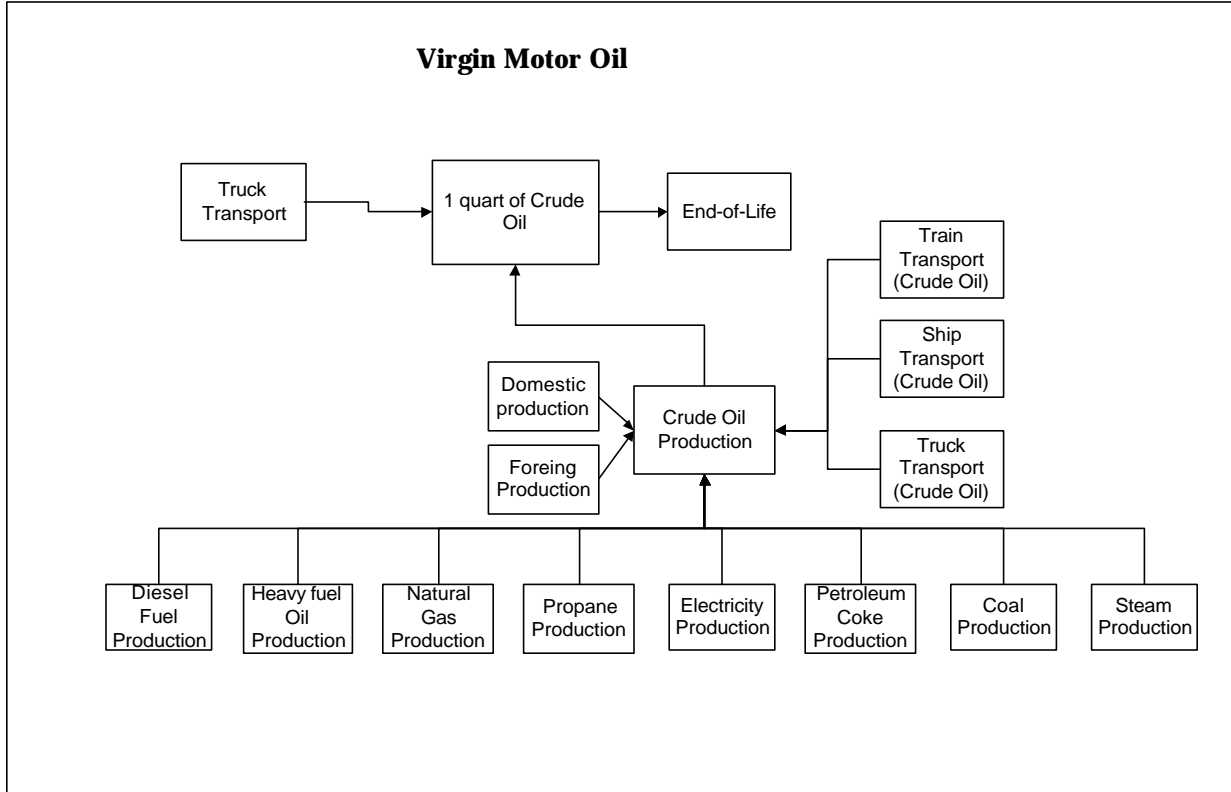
Virgin Motor Oil

Truck Transport

1 quart of Crude Oil

End-of-Life

Train Transport (Crude Oil)

Ship Transport (Crude Oil)

Domestic production

Crude Oil Production

Foreing Production

Truck Transport (Crude Oil)

Diesel Fuel Production

Heavy fuel Oil Production

Natural Gas Production

Propane Production

Electricity Production

Petroleum Coke Production

Coal Production

Steam Production